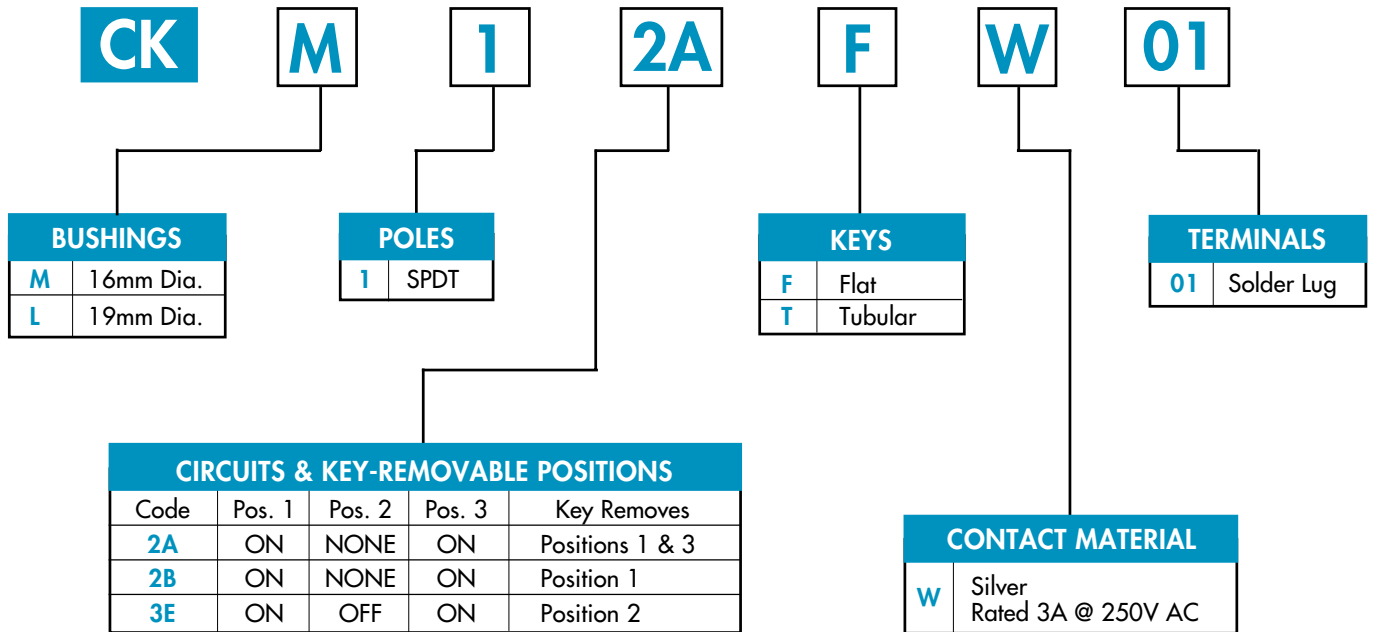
CK M 1 2A F W 01

BUSHINGS

| M | 16mm Dia. |
|---|---|
| L | 19mm Dia. |

POLES

| 1 | SPDT |
|---|---|

KEYS

| F | Flat |
|---|---|
| T | Tubular |

TERMINALS

| 01 | Solder Lug |
|---|---|

CIRCUITS & KEY-REMOVABLE POSITIONS

| Code | Pos. 1 | Pos. 2 | Pos. 3 | Key Removes |
|---|---|---|---|---|
| 2A | ON | NONE | ON | Positions 1 & 3 |
| 2B | ON | NONE | ON | Position 1 |
| 3E | ON | OFF | ON | Position 2 |

CONTACT MATERIAL

| W | Silver<br>Rated 3A @ 250V AC |
|---|---|